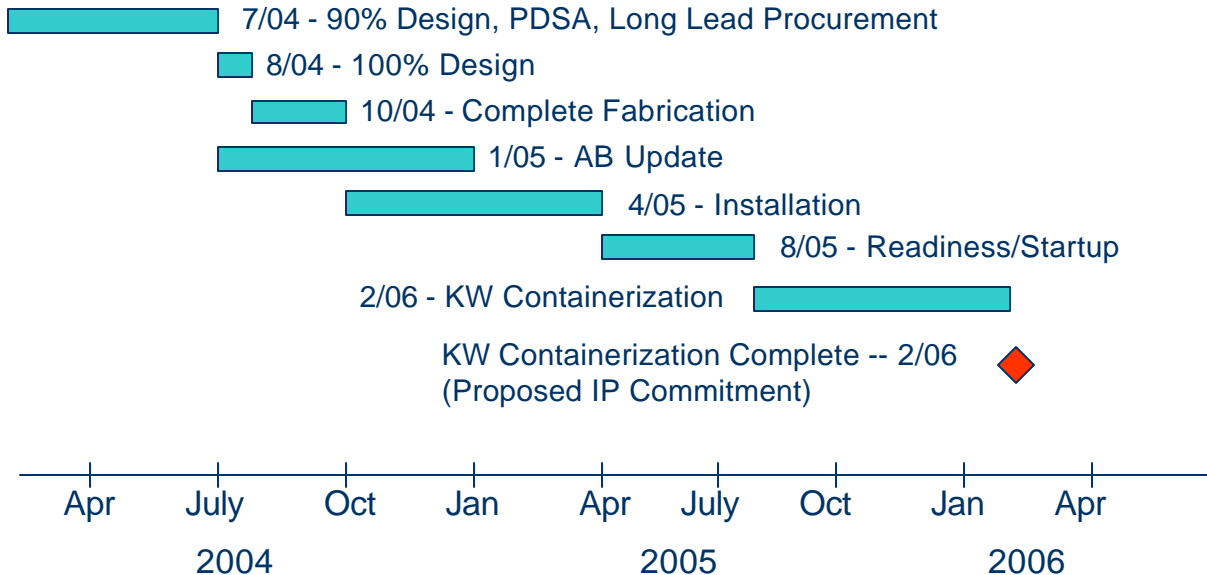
7/04 - 90% Design, PDSA, Long Lead Procurement

8/04 - 100% Design

10/04 - Complete Fabrication

1/05 - AB Update

4/05 - Installation

8/05 - Readiness/Startup

2/06 - KW Containerization

KW Containerization Complete -- 2/06
(Proposed IP Commitment)

Apr July Oct Jan Apr July Oct Jan Apr

2004 2005 2006